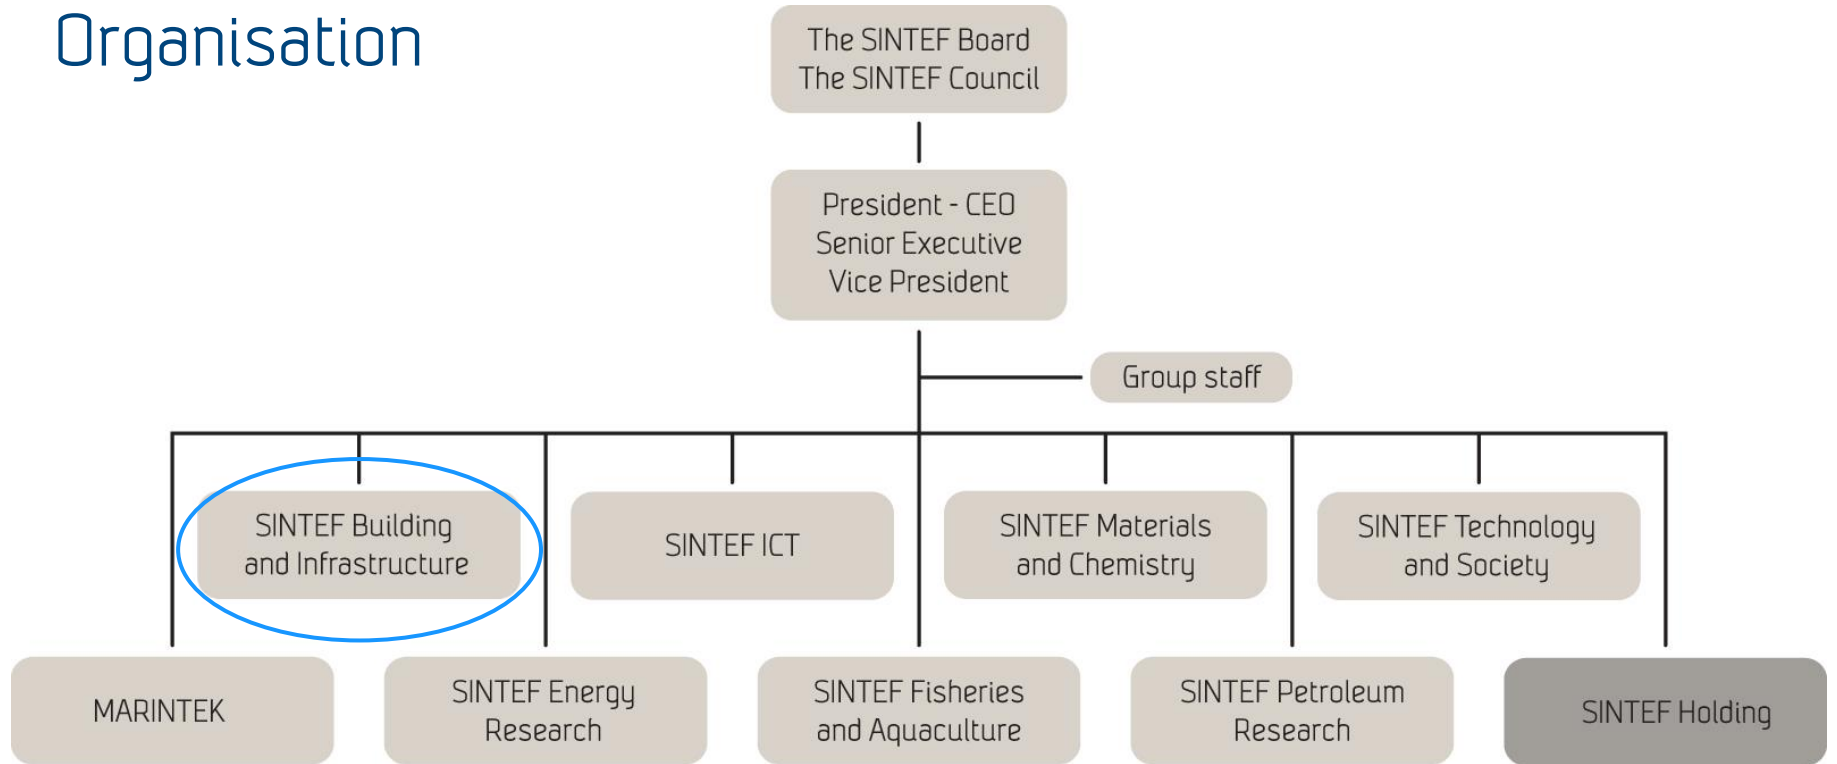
Organisation

The SINTEF Board
The SINTEF Council

President - CEO
Senior Executive
Vice President

Group staff

SINTEF Building and Infrastructure

SINTEF ICT

SINTEF Materials and Chemistry

SINTEF Technology and Society

MARINTEK

SINTEF Energy Research

SINTEF Fisheries and Aquaculture

SINTEF Petroleum Research

SINTEF Holding